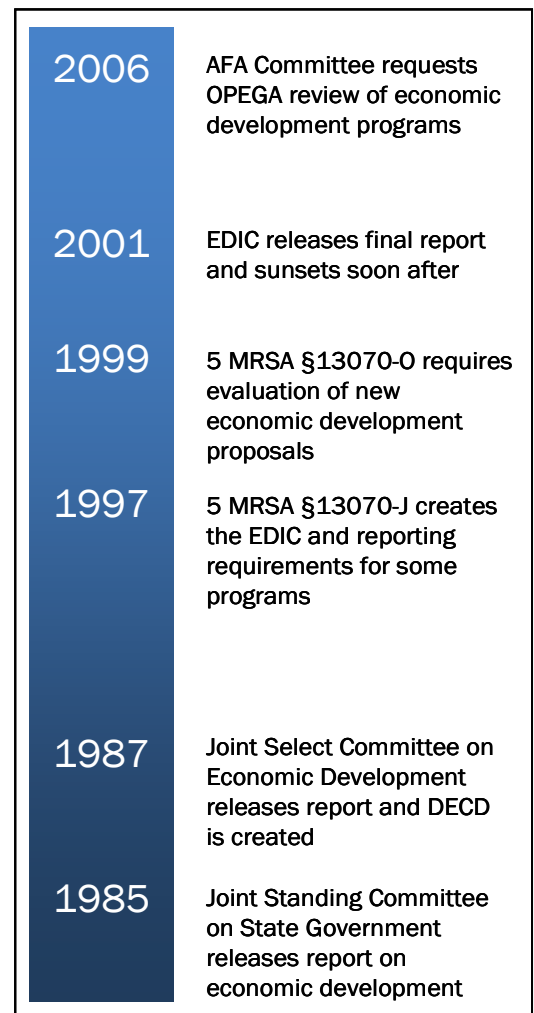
2006

AFA Committee requests OPEGA review of economic development programs

2001

EDIC releases final report and sunsets soon after

1999

5 MRSA §13070-O requires evaluation of new economic development proposals

1997

5 MRSA §13070-J creates the EDIC and reporting requirements for some programs

1987

Joint Select Committee on Economic Development releases report and DECD is created

1985

Joint Standing Committee on State Government releases report on economic development